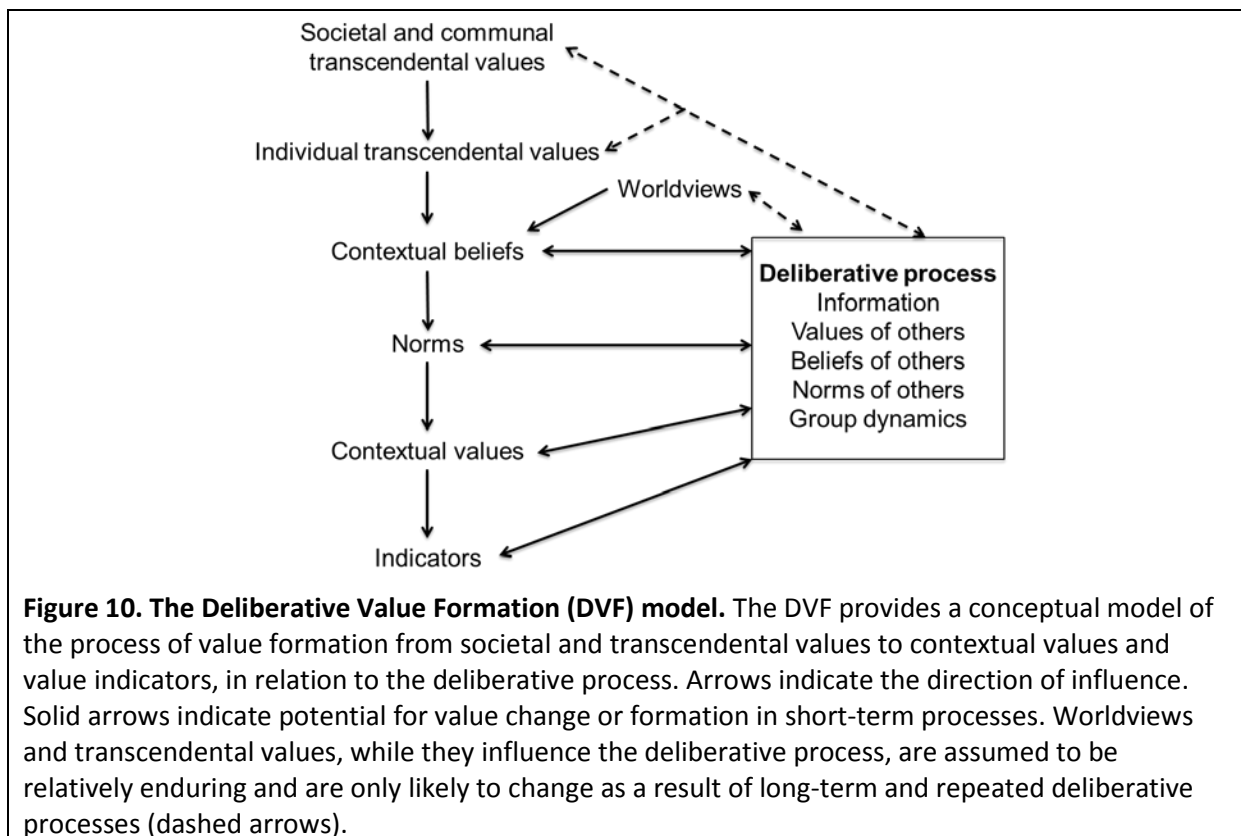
Societal and communal transcendental values

Individual transcendental values

Worldviews

Contextual beliefs

Norms

Contextual values

Indicators

**Deliberative process**
Information
Values of others
Beliefs of others
Norms of others
Group dynamics

**Figure 10. The Deliberative Value Formation (DVF) model.** The DVF provides a conceptual model of the process of value formation from societal and transcendental values to contextual values and value indicators, in relation to the deliberative process. Arrows indicate the direction of influence. Solid arrows indicate potential for value change or formation in short-term processes. Worldviews and transcendental values, while they influence the deliberative process, are assumed to be relatively enduring and are only likely to change as a result of long-term and repeated deliberative processes (dashed arrows).